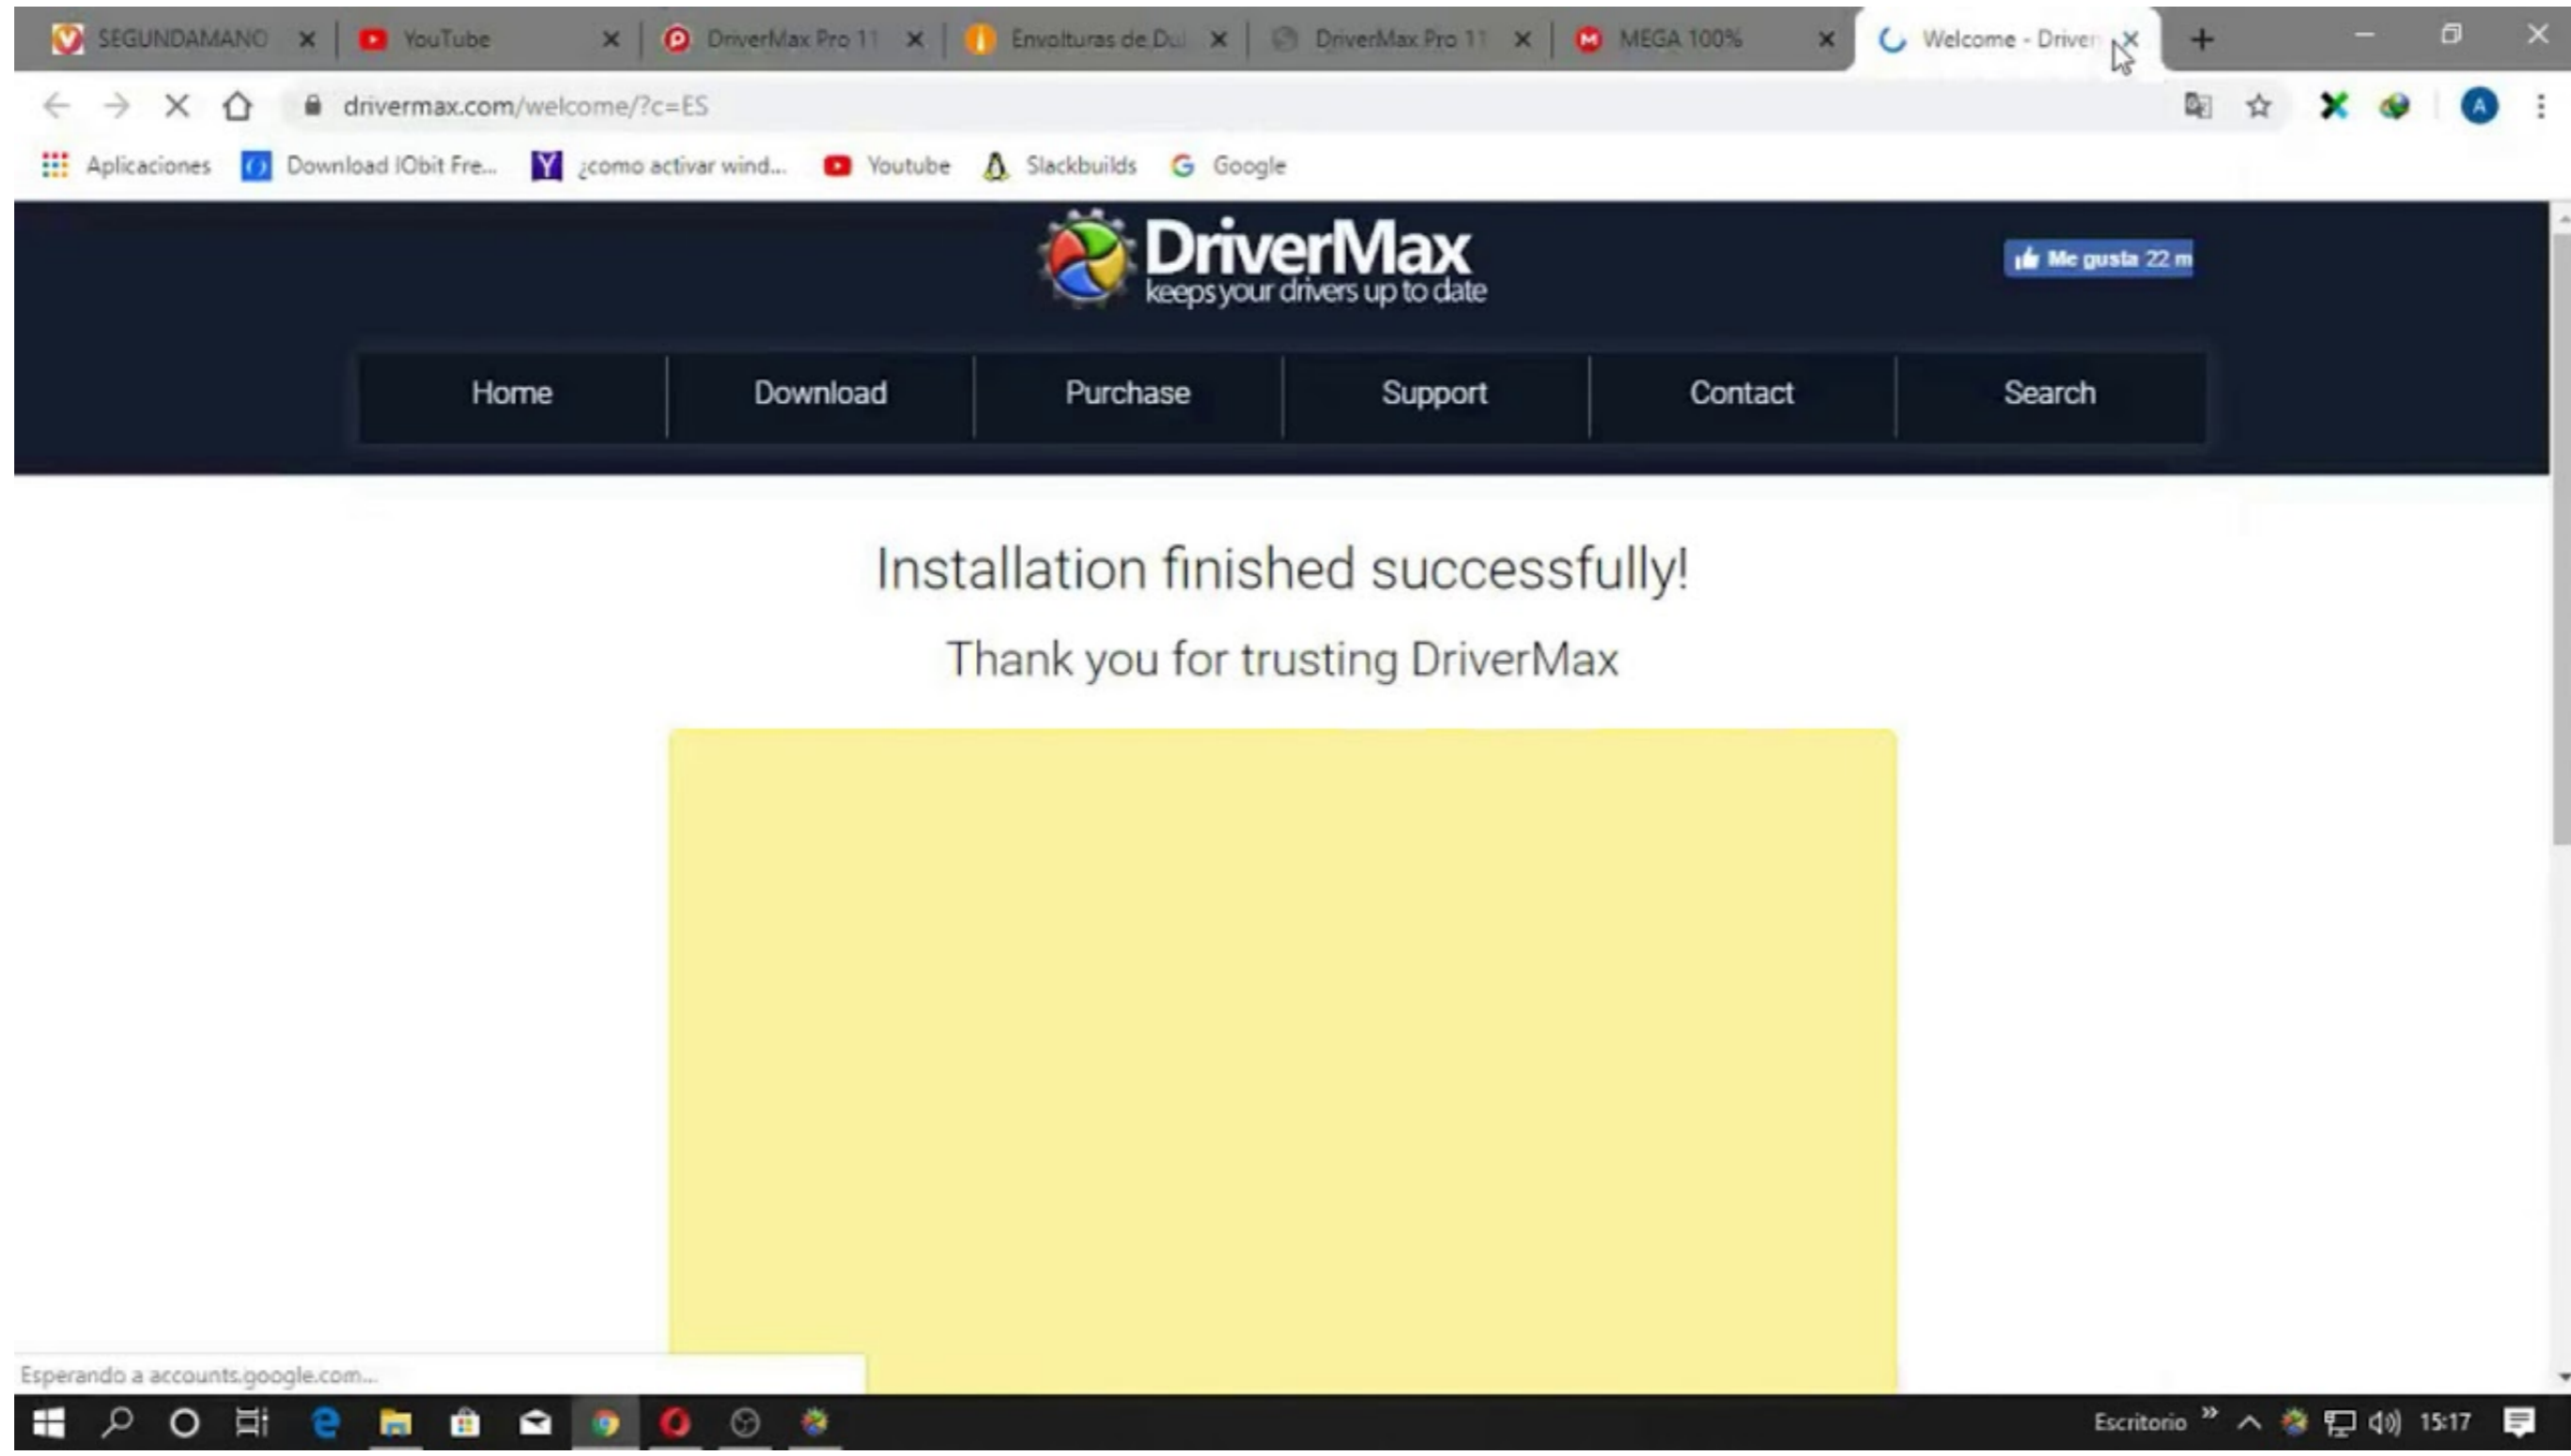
SEGUNDAMANO
YouTube
DriverMax Pro 11
Envolturas de Dul
DriverMax Pro 11
MEGA 100%
Welcome - Driver

drivermax.com/welcome/?c=ES

Aplicaciones
Download IObit Fre...
¿como activar wind...
Youtube
Slackbuilds
Google

DriverMax
keeps your drivers up to date

Me gusta 22 m

Home
Download
Purchase
Support
Contact
Search

Installation finished successfully!

Thank you for trusting DriverMax

Esperando a accounts.google.com...

Escritorio
15:17